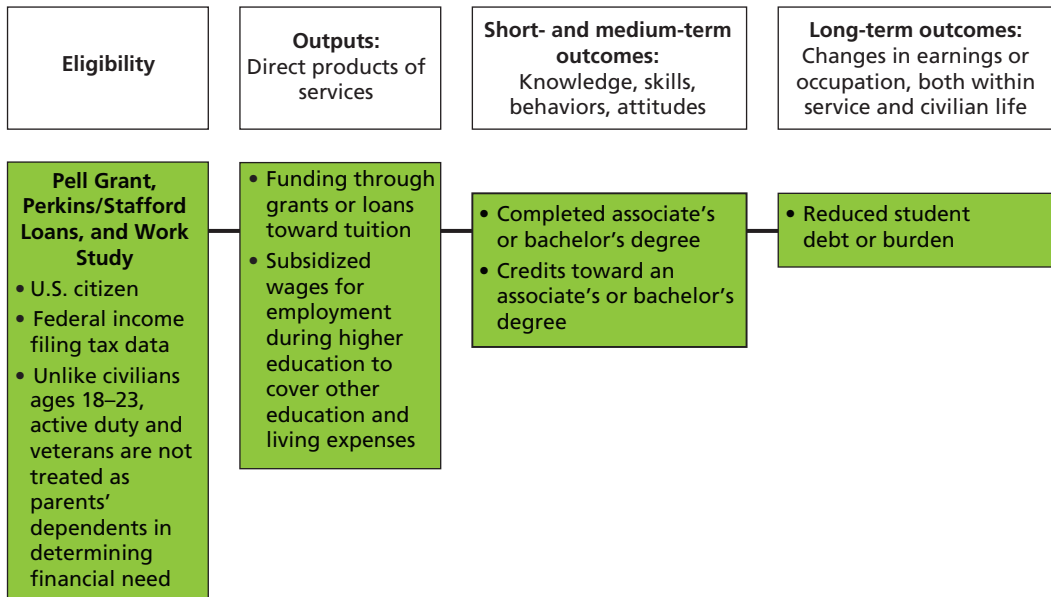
Eligibility

Outputs: Direct products of services

Short- and medium-term outcomes: Knowledge, skills, behaviors, attitudes

Long-term outcomes: Changes in earnings or occupation, both within service and civilian life

Pell Grant, Perkins/Stafford Loans, and Work Study
• U.S. citizen
• Federal income filing tax data
• Unlike civilians ages 18–23, active duty and veterans are not treated as parents' dependents in determining financial need

• Funding through grants or loans toward tuition
• Subsidized wages for employment during higher education to cover other education and living expenses

• Completed associate's or bachelor's degree
• Credits toward an associate's or bachelor's degree

• Reduced student debt or burden